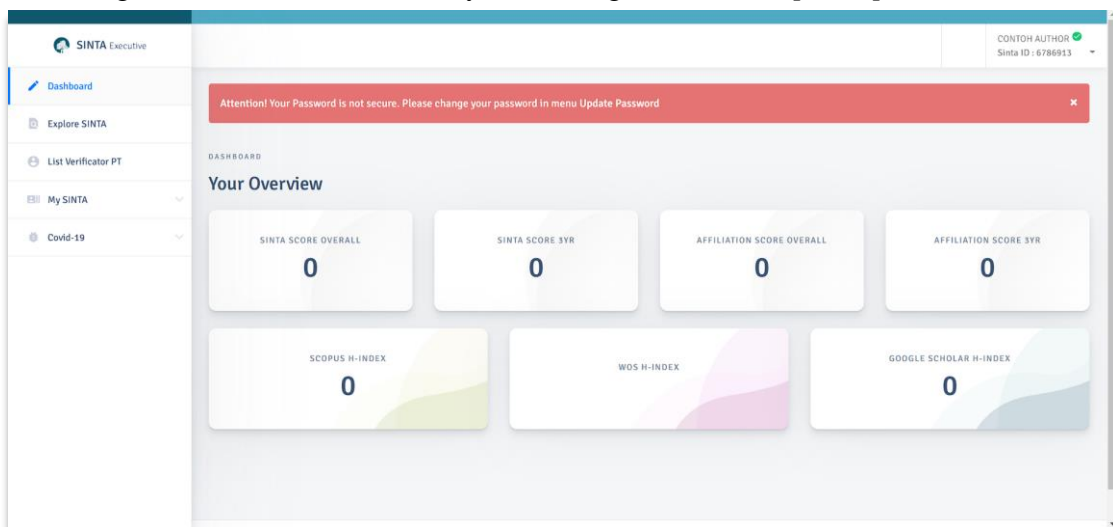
SINTA Executive

CONTOH AUTHOR
Sinta ID : 6786913

Dashboard

Explore SINTA

List Verificator PT

My SINTA

Covid-19

Attention! Your Password is not secure. Please change your password in menu Update Password

×

DASHBOARD

Your Overview

SINTA SCORE OVERALL
0

SINTA SCORE 3YR
0

AFFILIATION SCORE OVERALL
0

AFFILIATION SCORE 3YR
0

SCOPUS H-INDEX
0

WOS H-INDEX

GOOGLE SCHOLAR H-INDEX
0